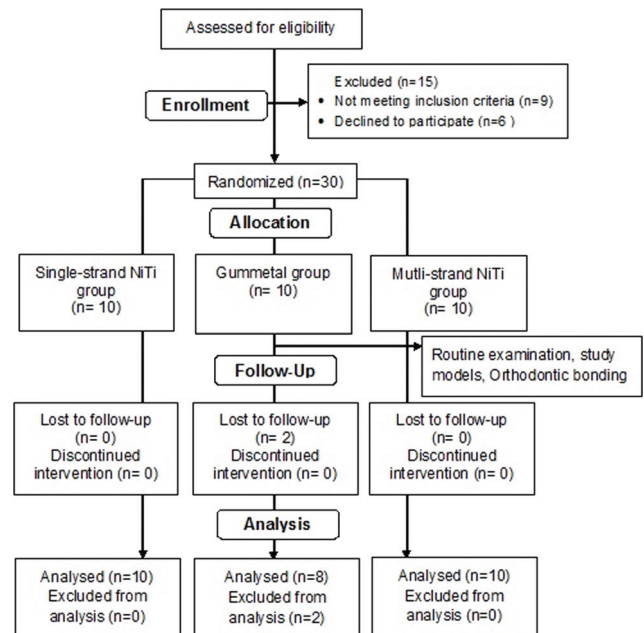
Assessed for eligibility

Enrollment

Excluded (n=15)
• Not meeting inclusion criteria (n=9)
• Declined to participate (n=6 )

Randomized (n=30)

Allocation

Single-strand NiTi group (n= 10)

Gummetal group (n= 10)

Mutli-strand NiTi group (n= 10)

Routine examination, study models, Orthodontic bonding

Follow-Up

Lost to follow-up (n= 0) Discontinued intervention (n= 0)

Lost to follow-up (n= 2) Discontinued intervention (n= 0)

Lost to follow-up (n= 0) Discontinued intervention (n= 0)

Analysis

Analysed (n=10) Excluded from analysis (n=0)

Analysed (n=8) Excluded from analysis (n=2)

Analysed (n=10) Excluded from analysis (n=0)